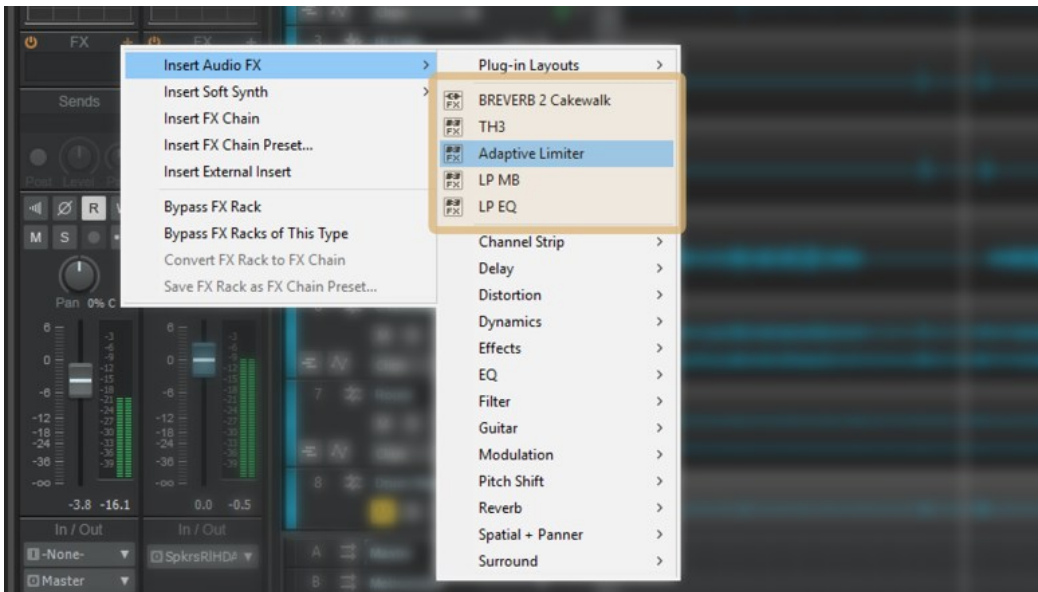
FX
FX
Sends
Post Level
M S
R
Pan 0% C
6
0
-6
-12
-18
-24
-36
-oo
6
0
-6
-12
-18
-24
-36
-oo
-3.8 -16.1
0.0 -0.5
In / Out
In / Out
-None-
SpkrsRIHDA
Master

Insert Audio FX
Insert Soft Synth
Insert FX Chain
Insert FX Chain Preset...
Insert External Insert
Bypass FX Rack
Bypass FX Racks of This Type
Convert FX Rack to FX Chain
Save FX Rack as FX Chain Preset...

Plug-in Layouts
BREVERB 2 Cakewalk
TH3
Adaptive Limiter
LP MB
LP EQ
Channel Strip
Delay
Distortion
Dynamics
Effects
EQ
Filter
Guitar
Modulation
Pitch Shift
Reverb
Spatial + Panner
Surround